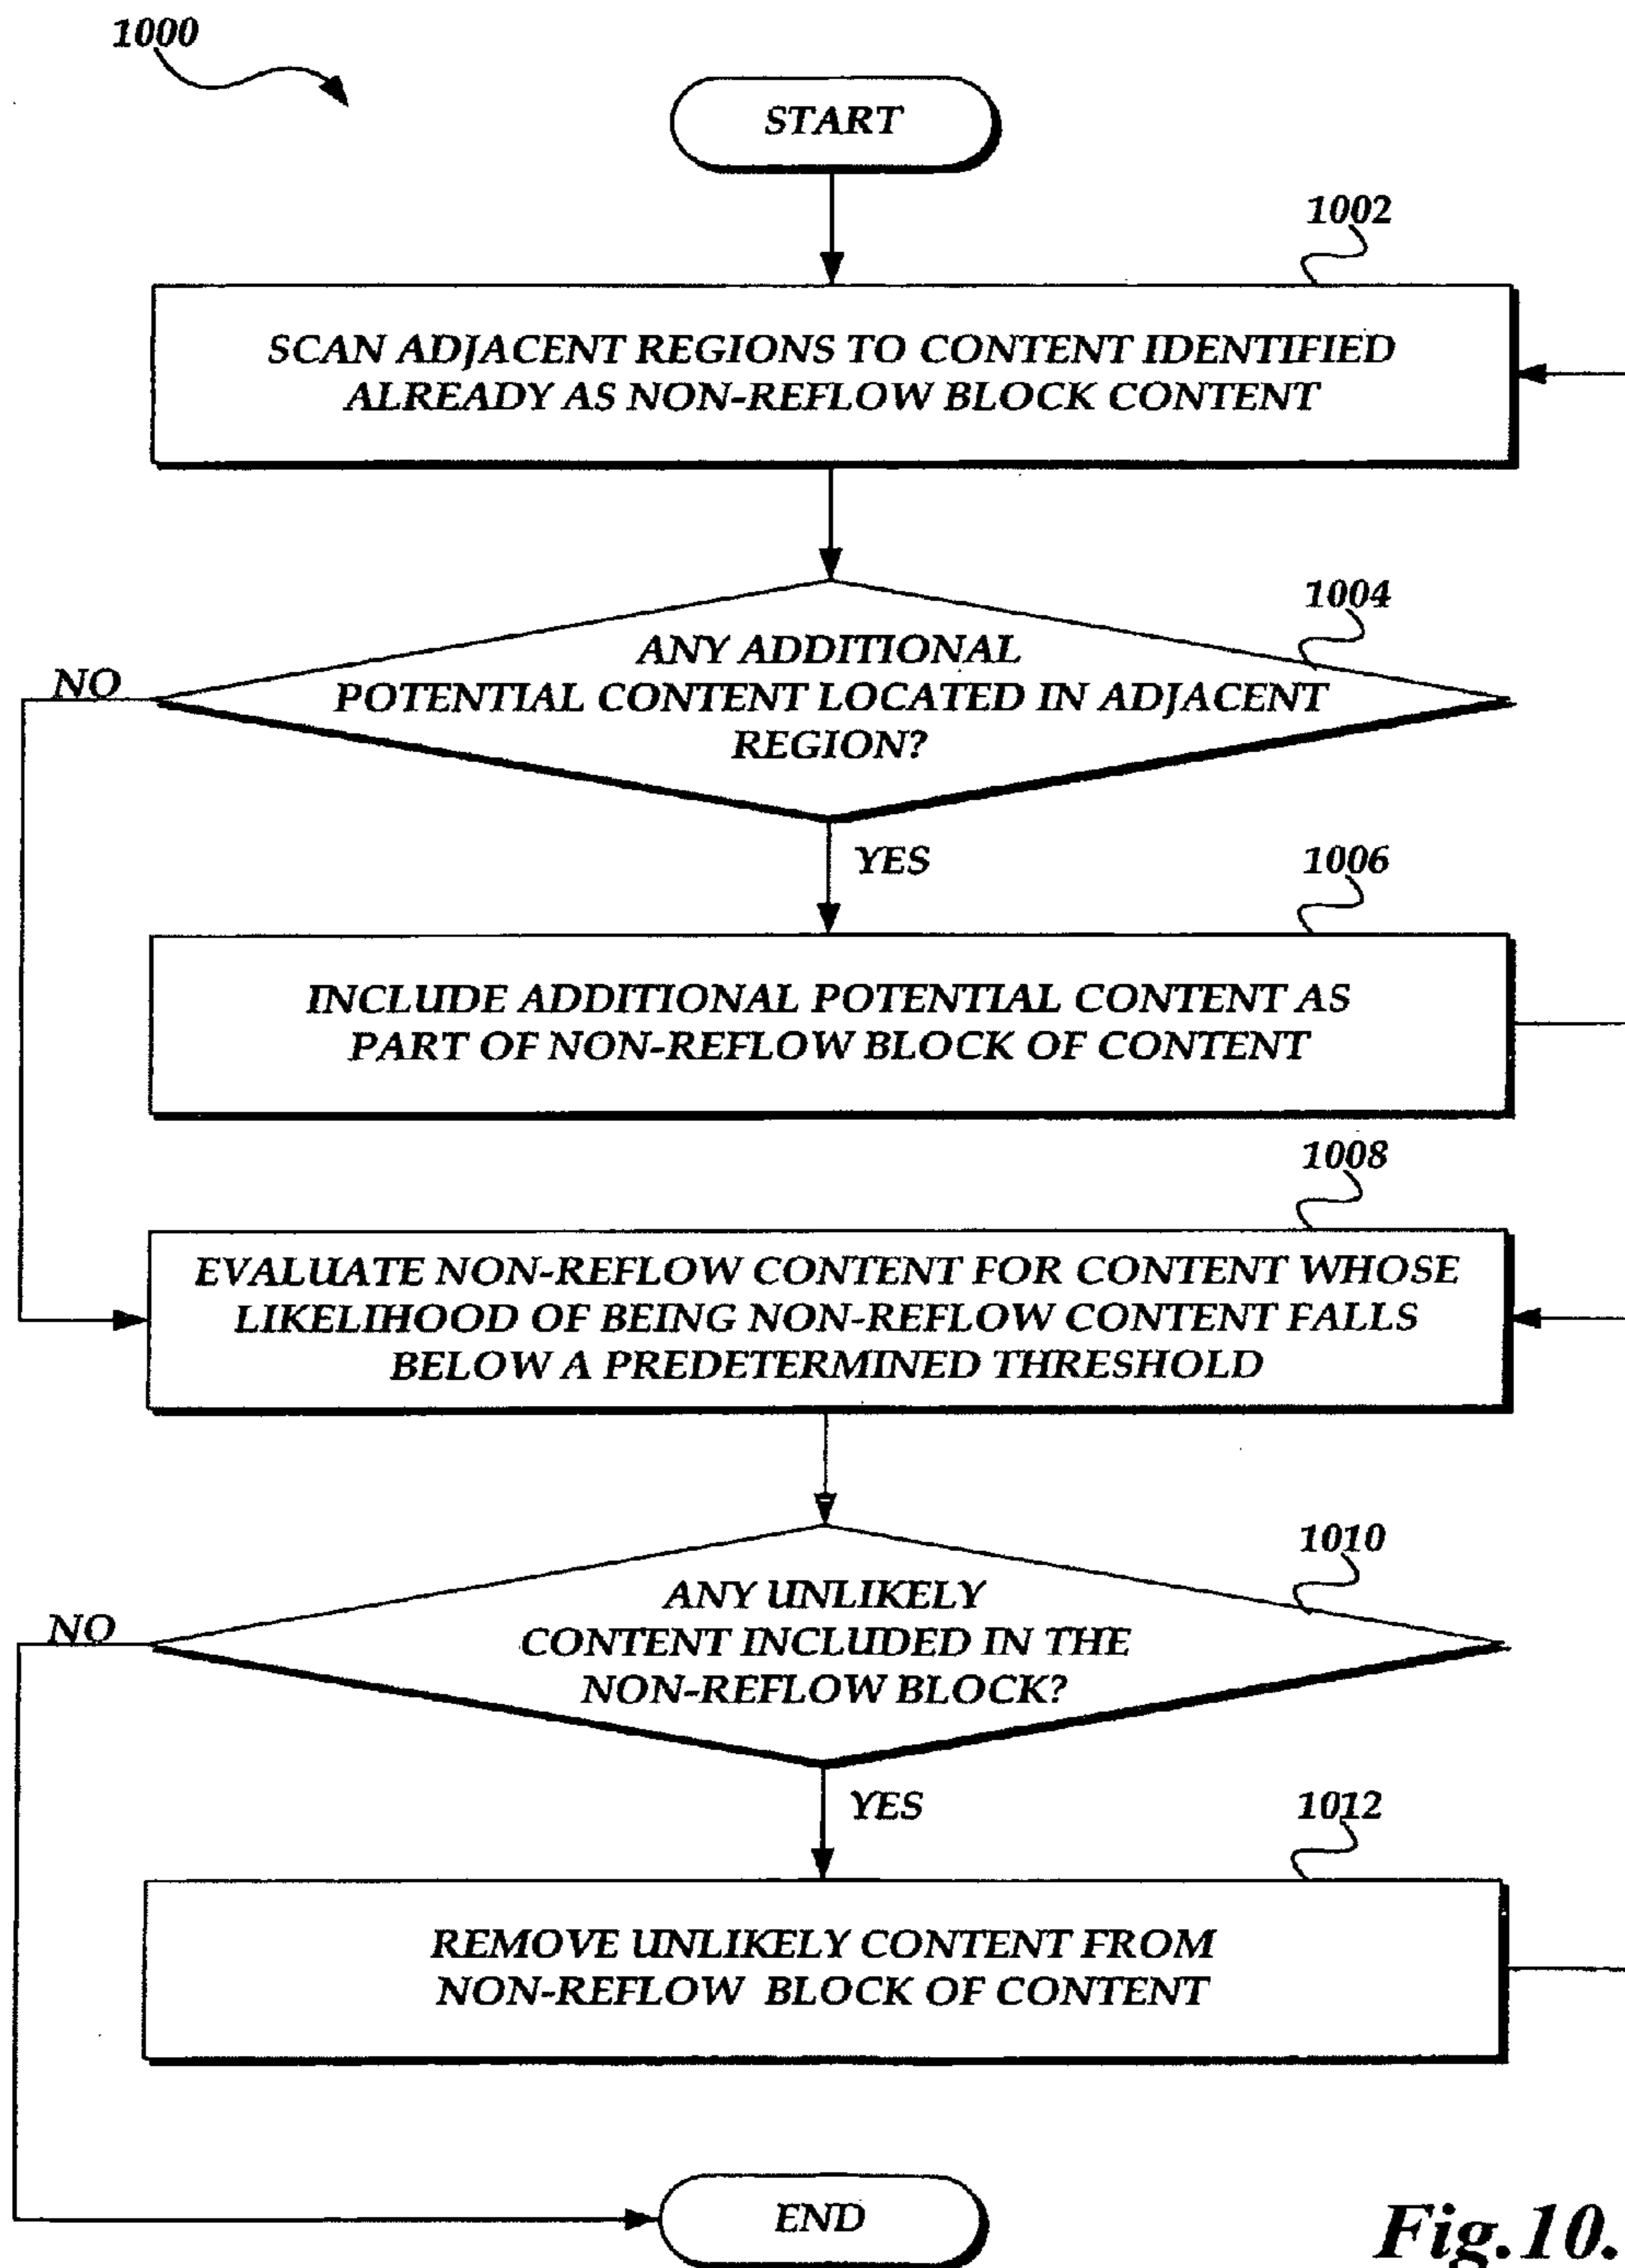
1000

START

1002

SCAN ADJACENT REGIONS TO CONTENT IDENTIFIED ALREADY AS NON-REFLOW BLOCK CONTENT

1004

ANY ADDITIONAL POTENTIAL CONTENT LOCATED IN ADJACENT REGION?

NO

YES

1006

INCLUDE ADDITIONAL POTENTIAL CONTENT AS PART OF NON-REFLOW BLOCK OF CONTENT

1008

EVALUATE NON-REFLOW CONTENT FOR CONTENT WHOSE LIKELIHOOD OF BEING NON-REFLOW CONTENT FALLS BELOW A PREDETERMINED THRESHOLD

1010

ANY UNLIKELY CONTENT INCLUDED IN THE NON-REFLOW BLOCK?

NO

YES

1012

REMOVE UNLIKELY CONTENT FROM NON-REFLOW BLOCK OF CONTENT

END

Fig.10.